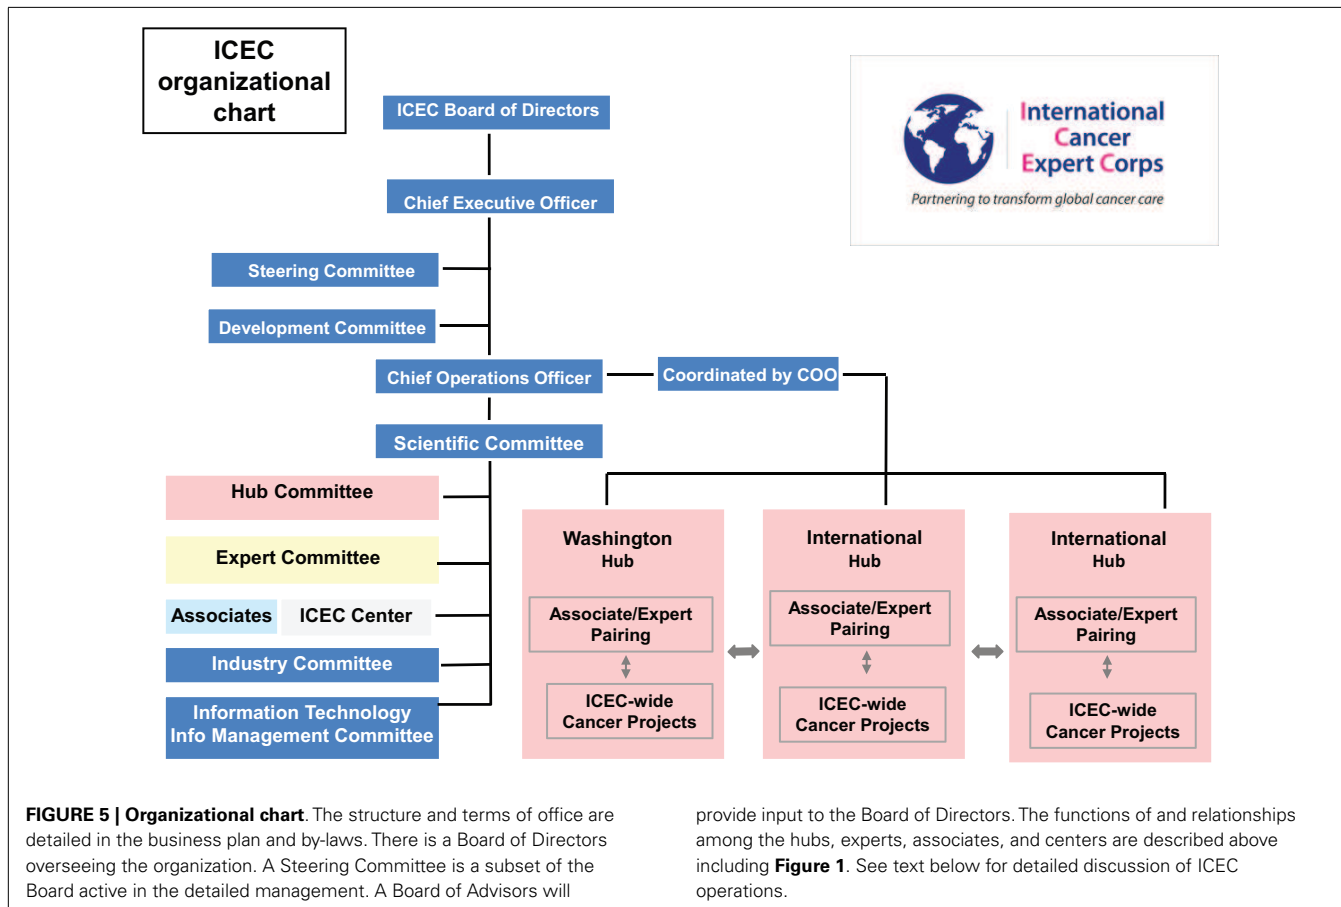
ICEC organizational chart

ICEC Board of Directors

Chief Executive Officer

Steering Committee

Development Committee

Chief Operations Officer

Coordinated by COO

Scientific Committee

Hub Committee

Expert Committee

Associates

ICEC Center

Industry Committee

Information Technology Info Management Committee

International Cancer Expert Corps

Partnering to transform global cancer care

Washington Hub

Associate/Expert Pairing

ICEC-wide Cancer Projects

International Hub

Associate/Expert Pairing

ICEC-wide Cancer Projects

International Hub

Associate/Expert Pairing

ICEC-wide Cancer Projects

**FIGURE 5 | Organizational chart**. The structure and terms of office are detailed in the business plan and by-laws. There is a Board of Directors overseeing the organization. A Steering Committee is a subset of the Board active in the detailed management. A Board of Advisors will provide input to the Board of Directors. The functions of and relationships among the hubs, experts, associates, and centers are described above including **Figure 1**. See text below for detailed discussion of ICEC operations.